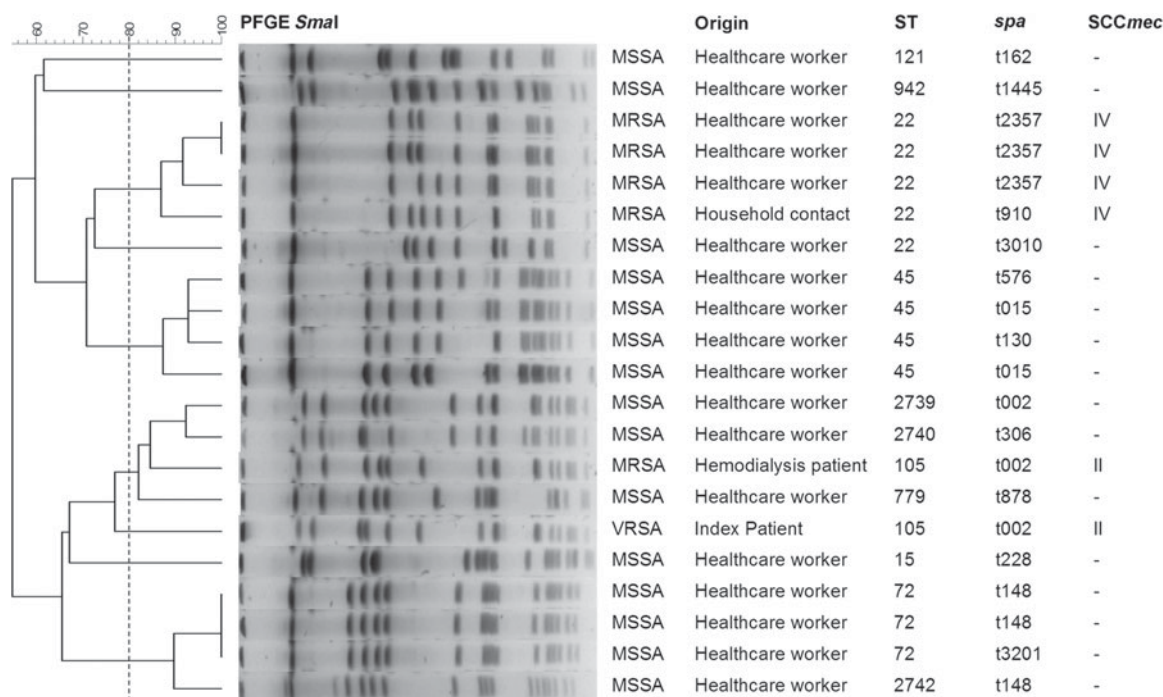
60 70 80 90 100

PFGE *Sma*I

| | Origin | ST | *spa* | SCC*mec* |
|---|---|---|---|---|
| MSSA | Healthcare worker | 121 | t162 | - |
| MSSA | Healthcare worker | 942 | t1445 | - |
| MRSA | Healthcare worker | 22 | t2357 | IV |
| MRSA | Healthcare worker | 22 | t2357 | IV |
| MRSA | Healthcare worker | 22 | t2357 | IV |
| MRSA | Household contact | 22 | t910 | IV |
| MSSA | Healthcare worker | 22 | t3010 | - |
| MSSA | Healthcare worker | 45 | t576 | - |
| MSSA | Healthcare worker | 45 | t015 | - |
| MSSA | Healthcare worker | 45 | t130 | - |
| MSSA | Healthcare worker | 45 | t015 | - |
| MSSA | Healthcare worker | 2739 | t002 | - |
| MSSA | Healthcare worker | 2740 | t306 | - |
| MRSA | Hemodialysis patient | 105 | t002 | II |
| MSSA | Healthcare worker | 779 | t878 | - |
| VRSA | Index Patient | 105 | t002 | II |
| MSSA | Healthcare worker | 15 | t228 | - |
| MSSA | Healthcare worker | 72 | t148 | - |
| MSSA | Healthcare worker | 72 | t148 | - |
| MSSA | Healthcare worker | 72 | t3201 | - |
| MSSA | Healthcare worker | 2742 | t148 | - |